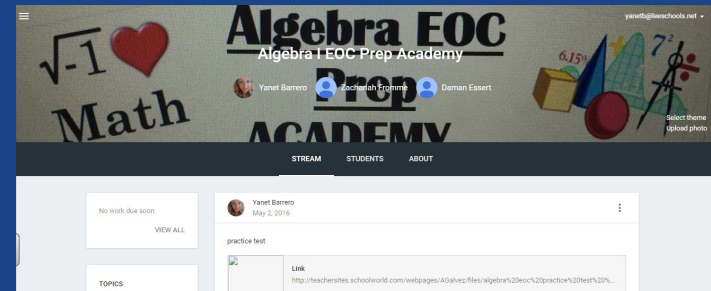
Algebra EOC

$\sqrt{-1}$ ♥ Math

Prep

ACADEMY

$6.15^{\circ}$

$7^2$

yanetb@leeschools.net

Algebra I EOC Prep Academy

Yanet Barrero Zachariah Fromme Daman Essert

Select theme
Upload photo

STREAM STUDENTS ABOUT

No work due soon

VIEW ALL

TOPICS

Yanet Barrero
May 2, 2016

practice test

Link
http://teachersites.schoolworld.com/webpages/AGalvez/files/algebra%20eoc%20practice%20test%20%...